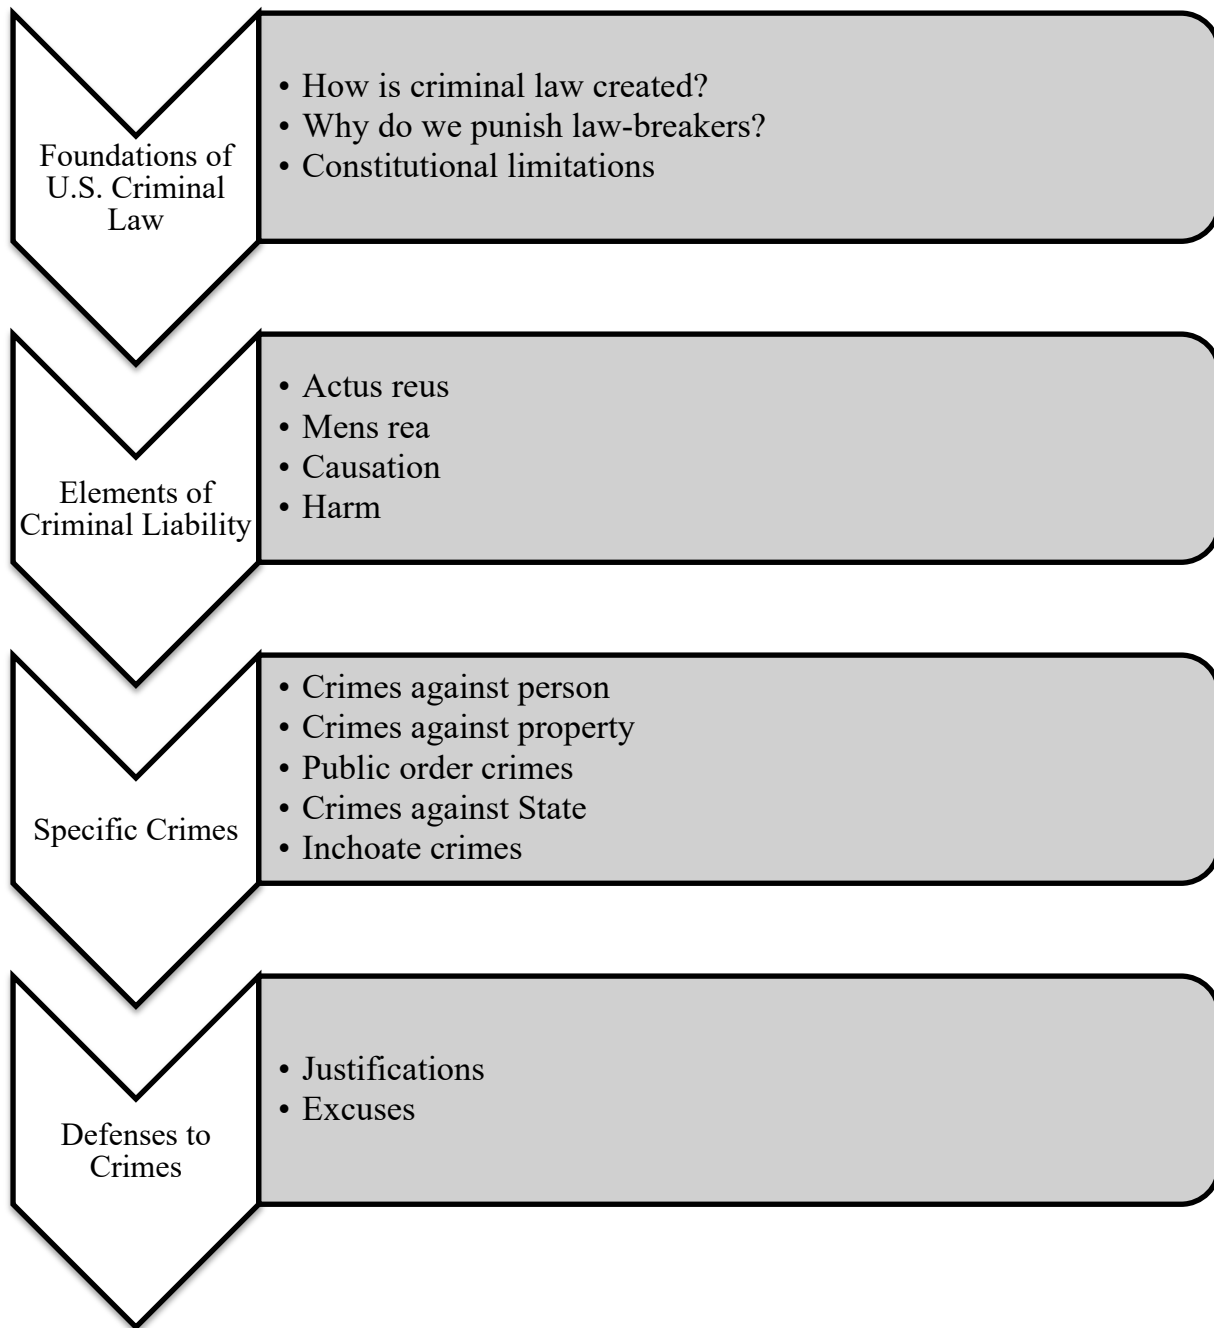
Foundations of U.S. Criminal Law

• How is criminal law created?
• Why do we punish law-breakers?
• Constitutional limitations

Elements of Criminal Liability

• Actus reus
• Mens rea
• Causation
• Harm

Specific Crimes

• Crimes against person
• Crimes against property
• Public order crimes
• Crimes against State
• Inchoate crimes

Defenses to Crimes

• Justifications
• Excuses